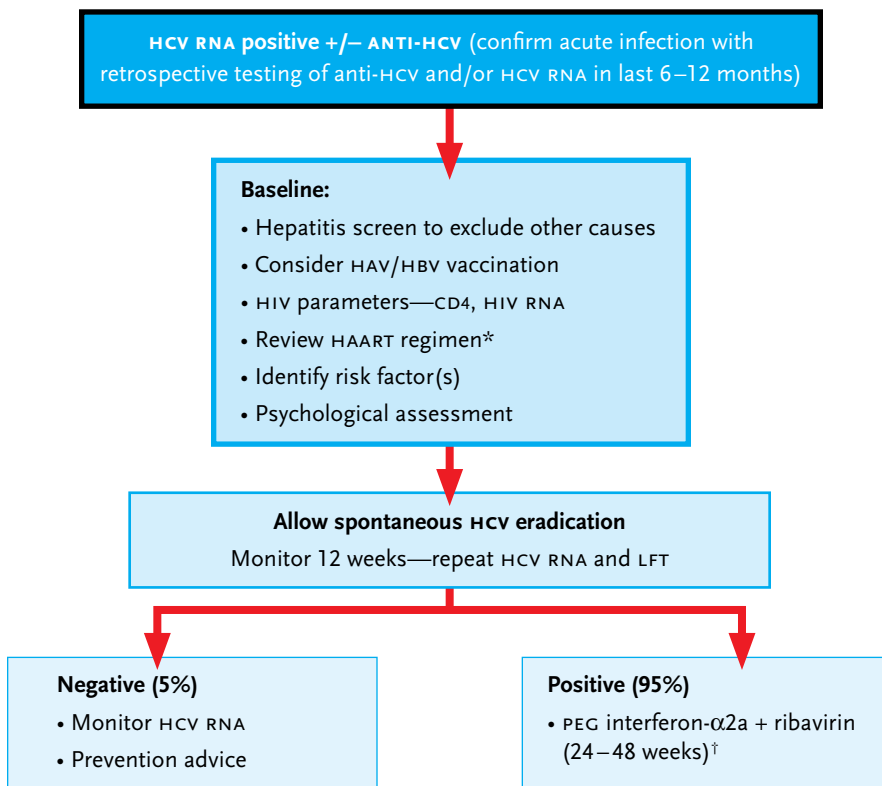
HCV RNA positive +/– ANTI-HCV (confirm acute infection with retrospective testing of anti-HCV and/or HCV RNA in last 6–12 months)

Baseline:
• Hepatitis screen to exclude other causes
• Consider HAV/HBV vaccination
• HIV parameters—CD4, HIV RNA
• Review HAART regimen*
• Identify risk factor(s)
• Psychological assessment

Allow spontaneous HCV eradication
Monitor 12 weeks—repeat HCV RNA and LFT

Negative (5%)
• Monitor HCV RNA
• Prevention advice

Positive (95%)
• PEG interferon-$\alpha$2a + ribavirin (24–48 weeks)$^{\dagger}$